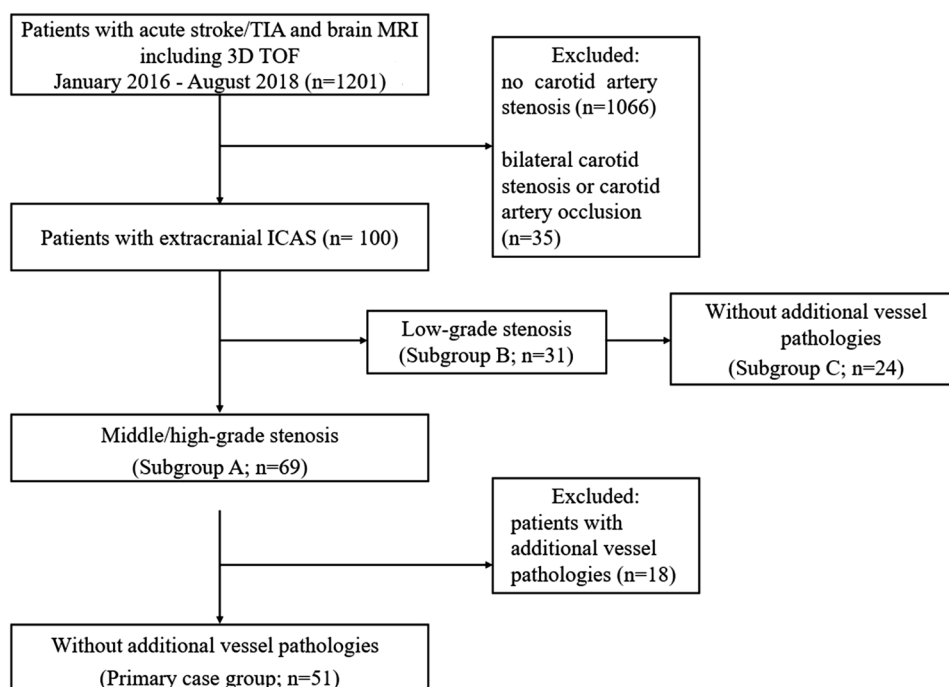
Patients with acute stroke/TIA and brain MRI including 3D TOF
January 2016 - August 2018 (n=1201)

Excluded:
no carotid artery stenosis (n=1066)

bilateral carotid stenosis or carotid artery occlusion (n=35)

Patients with extracranial ICAS (n= 100)

Low-grade stenosis
(Subgroup B; n=31)

Without additional vessel pathologies
(Subgroup C; n=24)

Middle/high-grade stenosis
(Subgroup A; n=69)

Excluded:
patients with additional vessel pathologies (n=18)

Without additional vessel pathologies
(Primary case group; n=51)